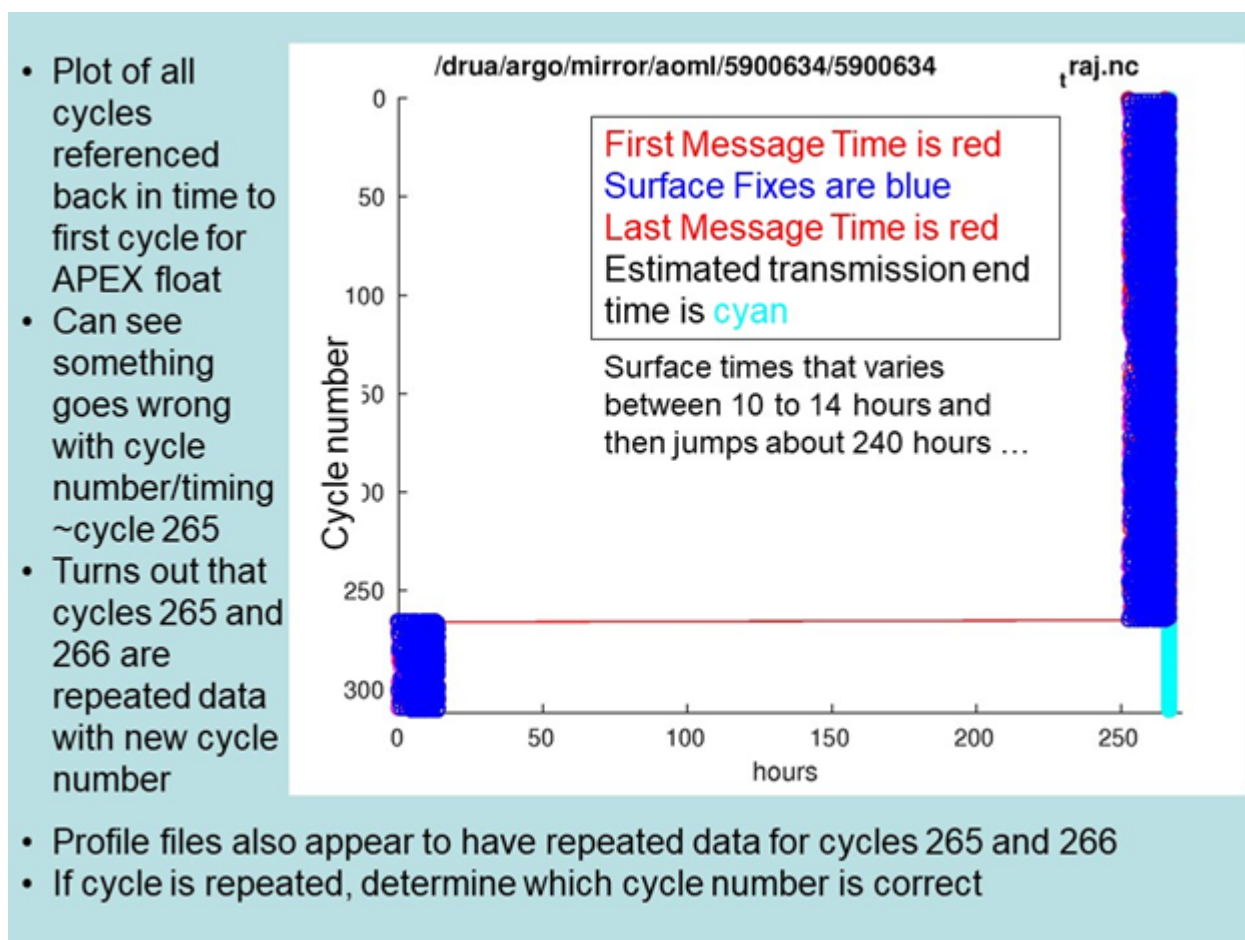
- Plot of all cycles referenced back in time to first cycle for APEX float
- Can see something goes wrong with cycle number/timing ~cycle 265
- Turns out that cycles 265 and 266 are repeated data with new cycle number

/drua/argo/mirror/aoml/5900634/5900634 $_{t}$raj.nc

First Message Time is red
Surface Fixes are blue
Last Message Time is red
Estimated transmission end time is cyan

Surface times that varies between 10 to 14 hours and then jumps about 240 hours …

Cycle number

0
50
100
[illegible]50
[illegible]00
250
300

0 50 100 150 200 250
hours

- Profile files also appear to have repeated data for cycles 265 and 266
- If cycle is repeated, determine which cycle number is correct